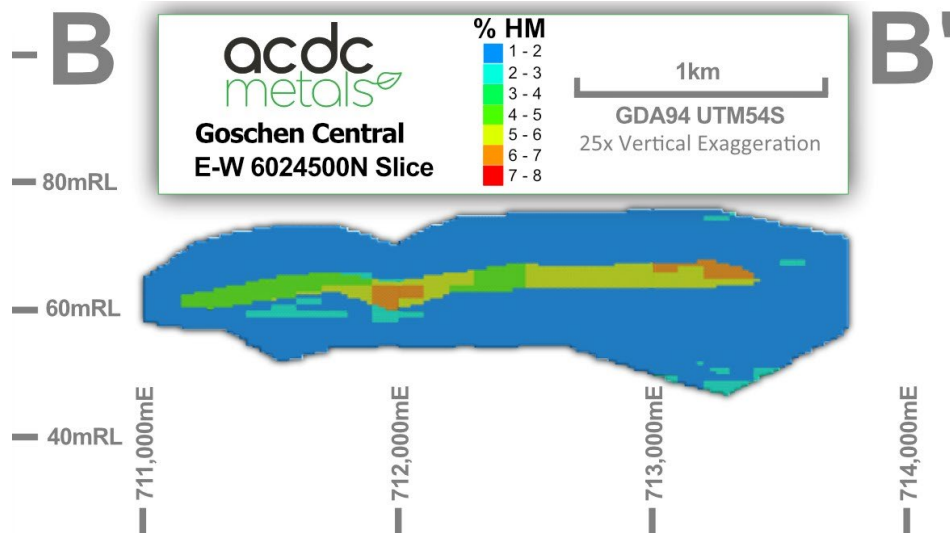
B

acdc metals

Goschen Central
E-W 6024500N Slice

% HM
1 - 2
2 - 3
3 - 4
4 - 5
5 - 6
6 - 7
7 - 8

1km
GDA94 UTM54S
25x Vertical Exaggeration

B'

80mRL
60mRL
40mRL

711,000mE
712,000mE
713,000mE
714,000mE